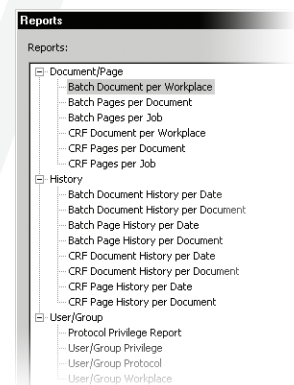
Reports

Reports:

Document/Page
Batch Document per Workplace
Batch Pages per Document
Batch Pages per Job
CRF Document per Workplace
CRF Pages per Document
CRF Pages per Job
History
Batch Document History per Date
Batch Document History per Document
Batch Page History per Date
Batch Page History per Document
CRF Document History per Date
CRF Document History per Document
CRF Page History per Date
CRF Page History per Document
User/Group
Protocol Privilege Report
User/Group Privilege
User/Group Protocol
User/Group Workplace